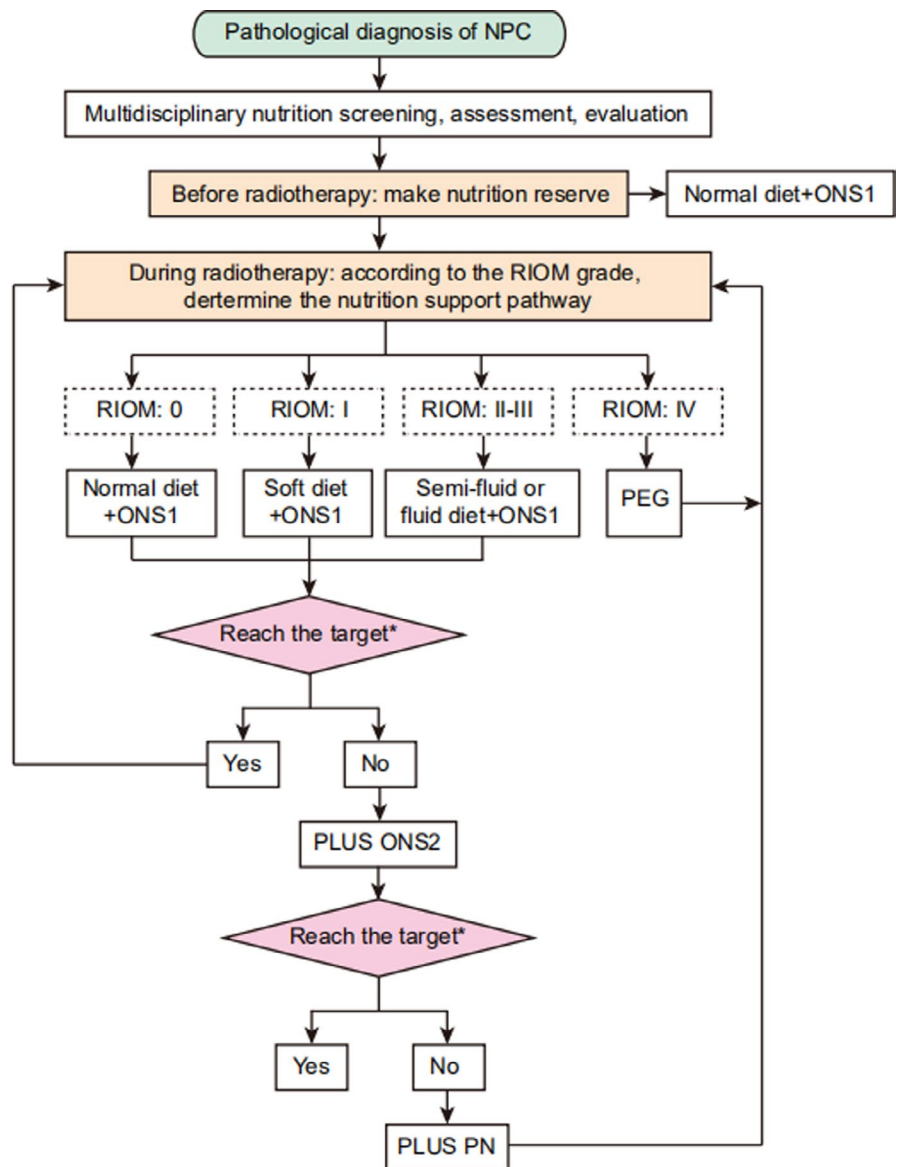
Pathological diagnosis of NPC

Multidisciplinary nutrition screening, assessment, evaluation

Before radiotherapy: make nutrition reserve

Normal diet+ONS1

During radiotherapy: according to the RIOM grade, dertermine the nutrition support pathway

RIOM: 0

RIOM: I

RIOM: II-III

RIOM: IV

Normal diet +ONS1

Soft diet +ONS1

Semi-fluid or fluid diet+ONS1

PEG

Reach the target*

Yes

No

PLUS ONS2

Reach the target*

Yes

No

PLUS PN